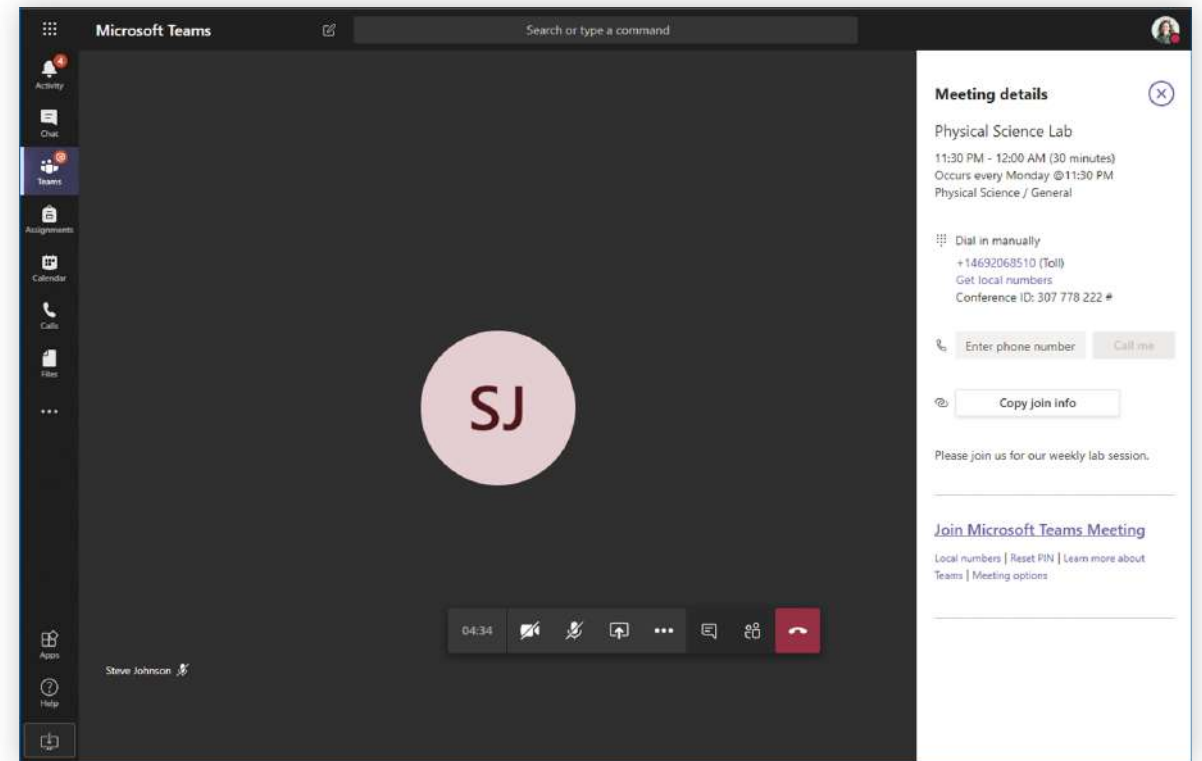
Microsoft Teams

Search or type a command

4
Activity

Chat

Teams

Assignments

Calendar

Calls

Files

...

Apps

Help

SJ

Steve Johnson

04:34

Meeting details

Physical Science Lab

11:30 PM - 12:00 AM (30 minutes)
Occurs every Monday @11:30 PM
Physical Science / General

Dial in manually
+14692068510 (Toll)
Get local numbers
Conference ID: 307 778 222 #

Enter phone number

Call me

Copy join info

Please join us for our weekly lab session.

Join Microsoft Teams Meeting

Local numbers | Reset PIN | Learn more about Teams | Meeting options